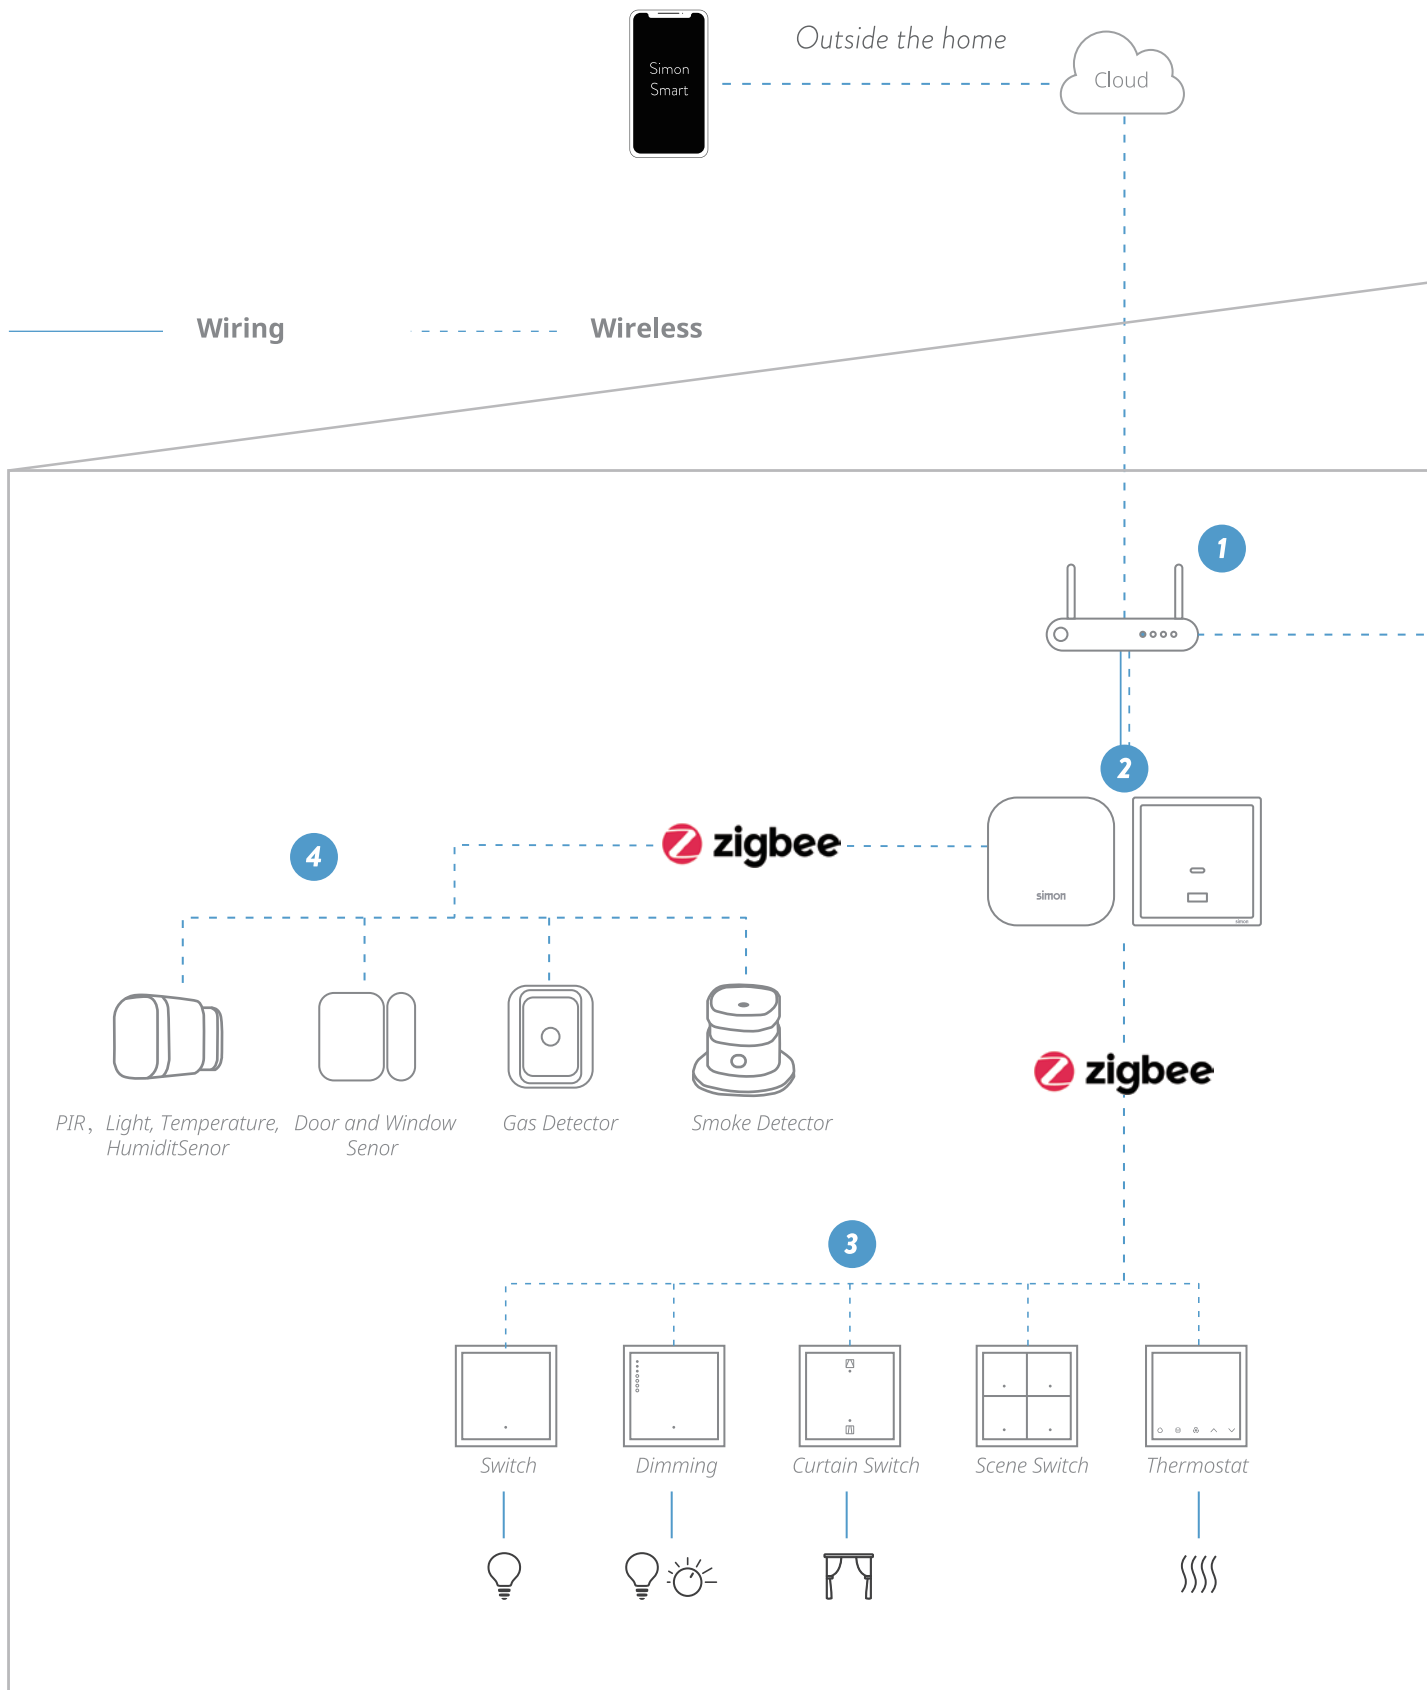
Simon Smart

Outside the home

Cloud

Wiring

Wireless

1

2

simon

zigbee

4

PIR、Light, Temperature, HumiditSenor

Door and Window Senor

Gas Detector

Smoke Detector

zigbee

3

Switch

Dimming

Curtain Switch

Scene Switch

Thermostat